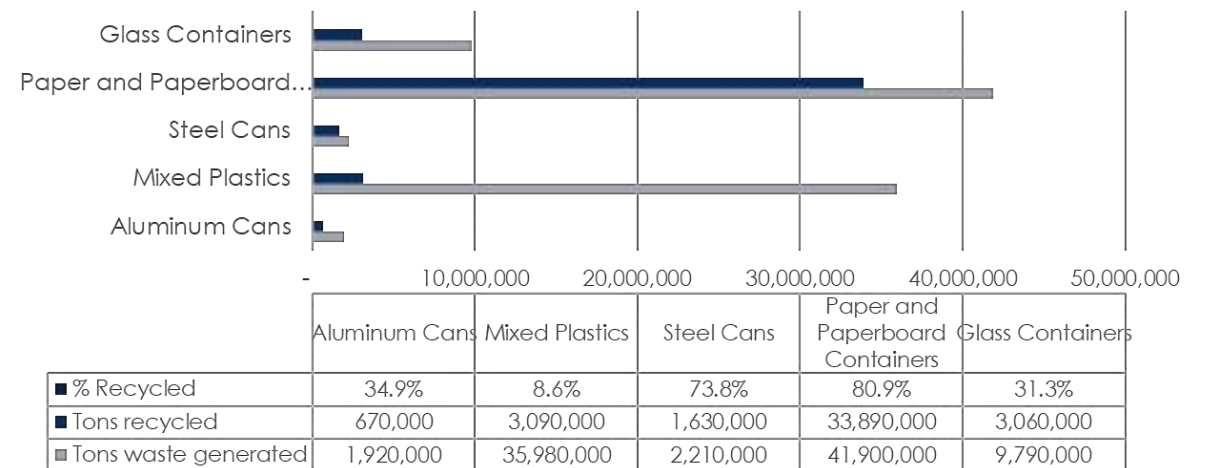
Glass Containers
Paper and Paperboard...
Steel Cans
Mixed Plastics
Aluminum Cans

-
10,000,000
20,000,000
30,000,000
40,000,000
50,000,000

| | Aluminum Cans | Mixed Plastics | Steel Cans | Paper and Paperboard Containers | Glass Containers |
|---|---|---|---|---|---|
| % Recycled | 34.9% | 8.6% | 73.8% | 80.9% | 31.3% |
| Tons recycled | 670,000 | 3,090,000 | 1,630,000 | 33,890,000 | 3,060,000 |
| Tons waste generated | 1,920,000 | 35,980,000 | 2,210,000 | 41,900,000 | 9,790,000 |